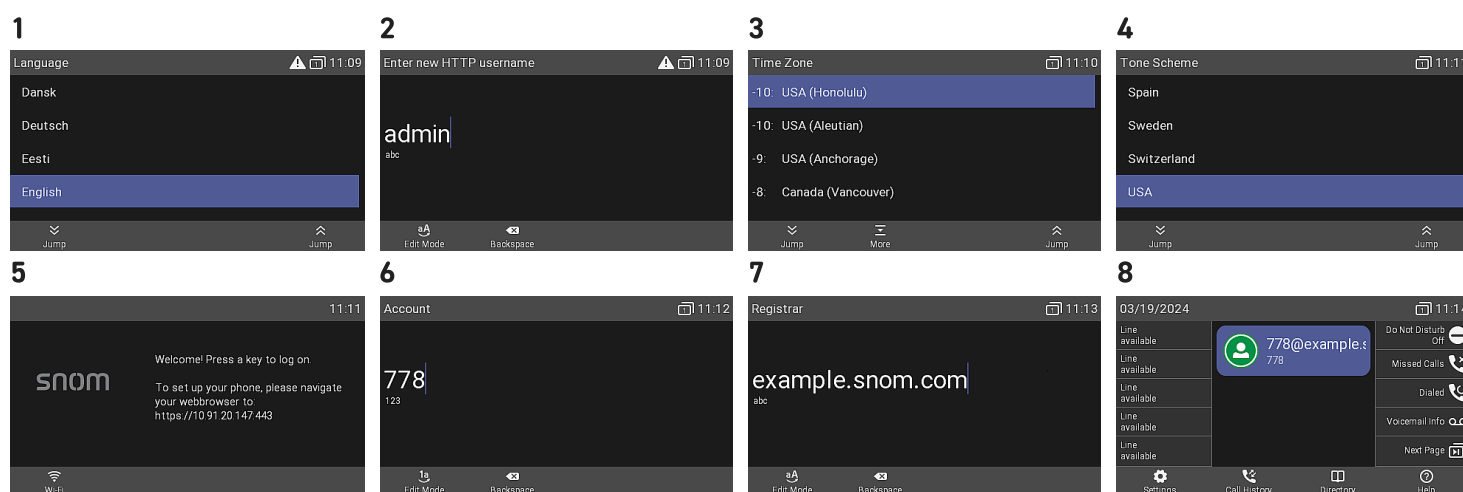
1

Language 11:09

Dansk

Deutsch

Eesti

English

Jump

Jump

2

Enter new HTTP username 11:09

admin

abc

Edit Mode

Backspace

3

Time Zone 11:10

-10: USA (Honolulu)

-10: USA (Aleutian)

-9: USA (Anchorage)

-8: Canada (Vancouver)

Jump

More

Jump

4

Tone Scheme 11:1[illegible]

Spain

Sweden

Switzerland

USA

Jump

Jump

5

11:11

snom

Welcome! Press a key to log on.

To set up your phone, please navigate your webbrowser to: https://10.91.20.147:443

Wi-Fi

6

Account 11:12

778

123

Edit Mode

Backspace

7

Registrar 11:13

example.snom.com

abc

Edit Mode

Backspace

8

03/19/2024 11:1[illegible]

Line available

Line available

Line available

Line available

Line available

778@example.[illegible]

778

Do Not Disturb Off

Missed Calls

Dialed

Voicemail Info

Next Page

Settings

Call History

Directory

Help